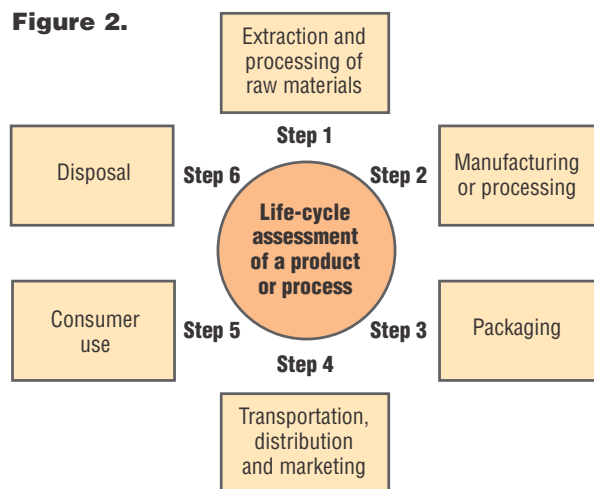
Figure 2.

Extraction and processing of raw materials

Step 1

Disposal

Step 6

Step 2

Manufacturing or processing

Life-cycle assessment of a product or process

Consumer use

Step 5

Step 3

Packaging

Step 4

Transportation, distribution and marketing